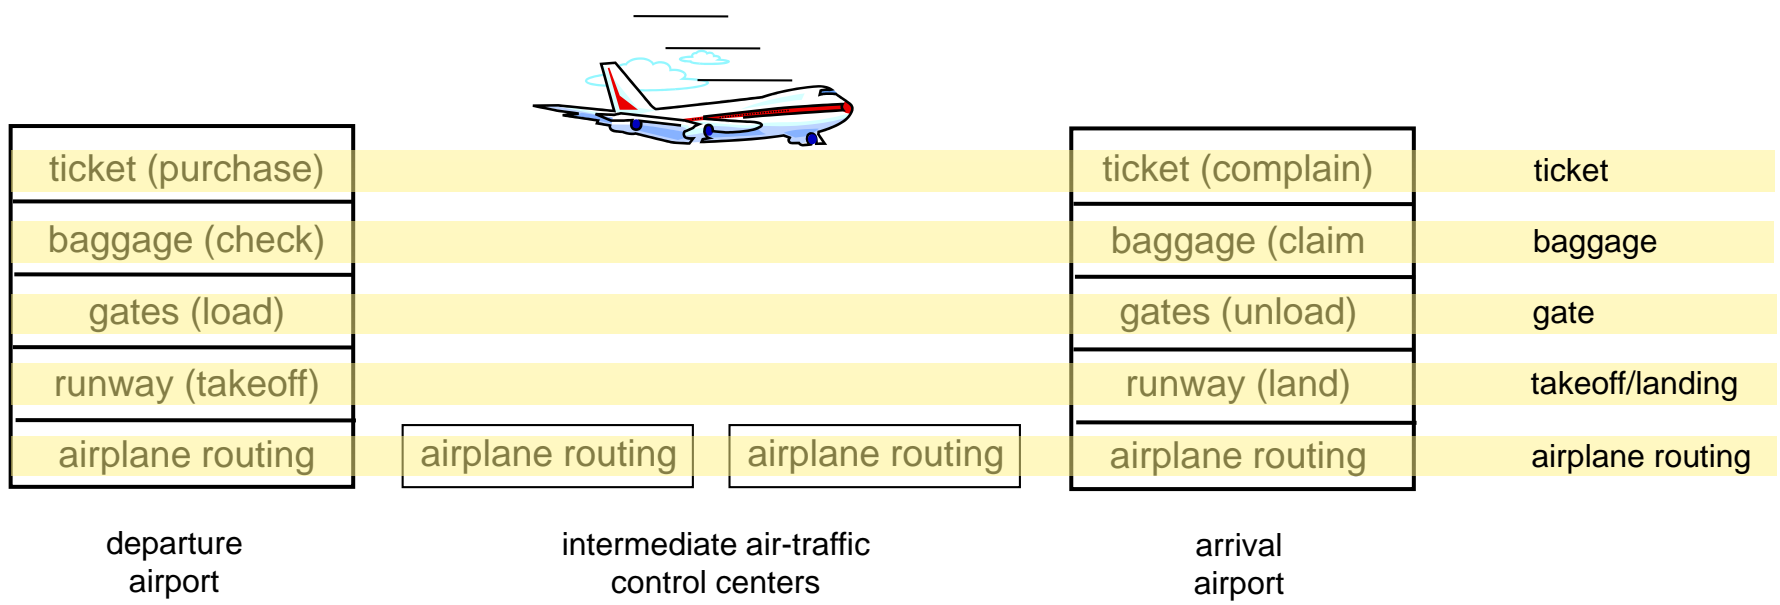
ticket (purchase)
baggage (check)
gates (load)
runway (takeoff)
airplane routing

airplane routing
airplane routing

ticket (complain)
baggage (claim
gates (unload)
runway (land)
airplane routing

ticket
baggage
gate
takeoff/landing
airplane routing

departure airport

intermediate air-traffic control centers

arrival airport